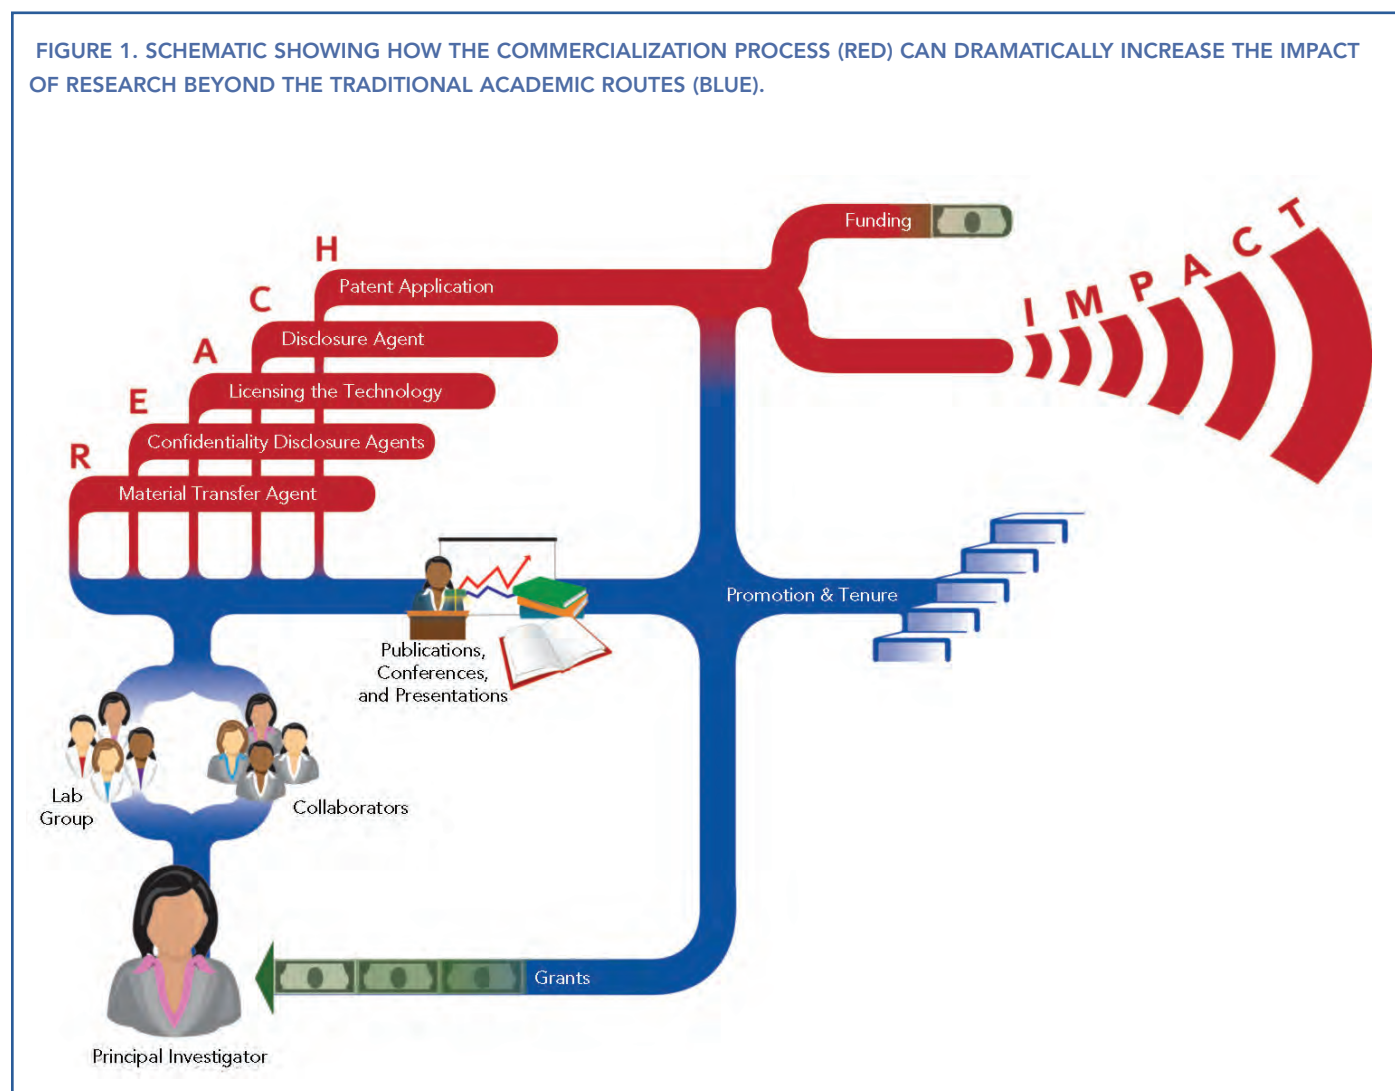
FIGURE 1. SCHEMATIC SHOWING HOW THE COMMERCIALIZATION PROCESS (RED) CAN DRAMATICALLY INCREASE THE IMPACT OF RESEARCH BEYOND THE TRADITIONAL ACADEMIC ROUTES (BLUE).

Funding

IMPACT

H
Patent Application
C
Disclosure Agent
A
Licensing the Technology
E
Confidentiality Disclosure Agents
R
Material Transfer Agent

Promotion & Tenure

Publications, Conferences, and Presentations

Lab Group

Collaborators

Grants

Principal Investigator